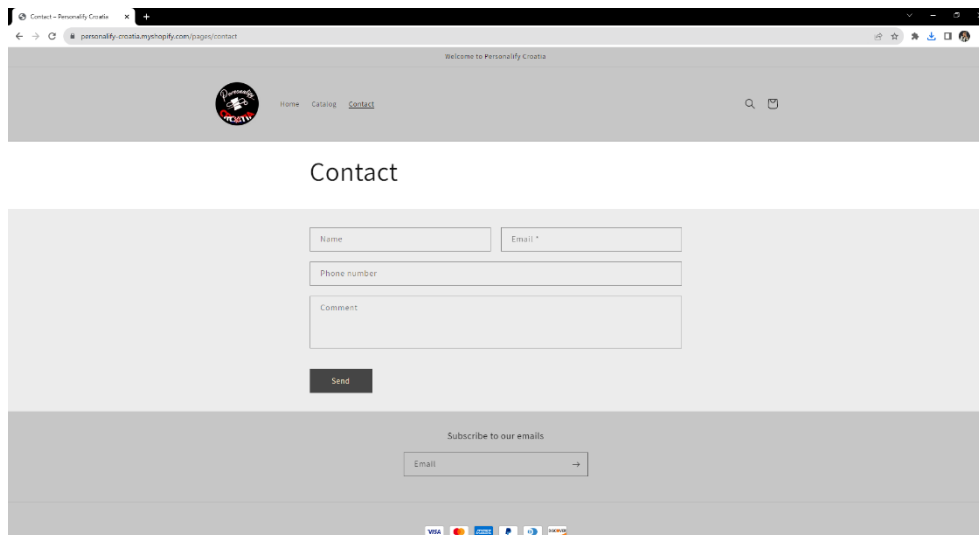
Contact – Personalify Croatia

personalify-croatia.myshopify.com/pages/contact

Welcome to Personalify Croatia

Personalify Croatia

Home Catalog Contact

Contact

Name

Email *

Phone number

Comment

Send

Subscribe to our emails

Email

→

VISA

DISCOVER